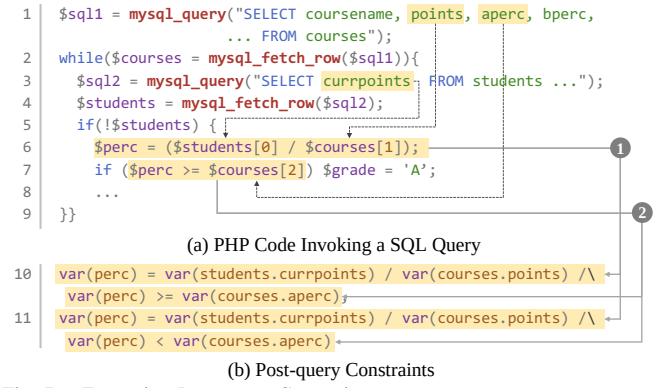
1 $sql1 = mysql_query("SELECT coursename, points, aperc, bperc, ... FROM courses");
2 while($courses = mysql_fetch_row($sql1)){
3 $sql2 = mysql_query("SELECT currpoints FROM students ...");
4 $students = mysql_fetch_row($sql2);
5 if(!$students) {
6 $perc = ($students[0] / $courses[1]);
7 if ($perc >= $courses[2]) $grade = 'A';
8 ...
9 }}

1

2

(a) PHP Code Invoking a SQL Query

10 var(perc) = var(students.currpoints) / var(courses.points) /\ var(perc) >= var(courses.aperc)

11 var(perc) = var(students.currpoints) / var(courses.points) /\ var(perc) < var(courses.aperc)

(b) Post-query Constraints